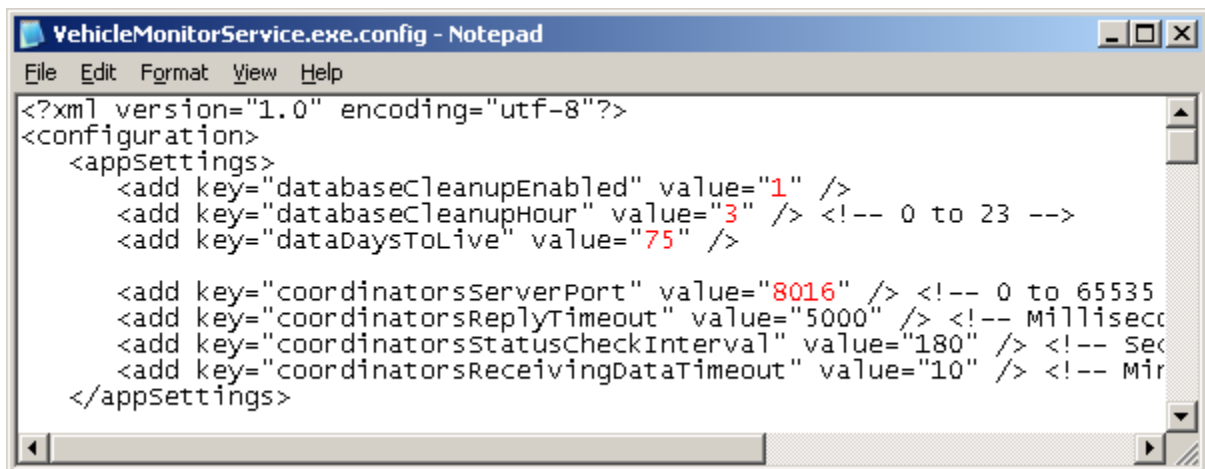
VehicleMonitorService.exe.config - Notepad

File Edit Format View Help

<?xml version="1.0" encoding="utf-8"?>
<configuration>
<appSettings>
<add key="databaseCleanupEnabled" value="1" />
<add key="databaseCleanupHour" value="3" /> <!-- 0 to 23 -->
<add key="dataDaysToLive" value="75" />

<add key="coordinatorsServerPort" value="8016" /> <!-- 0 to 65535
<add key="coordinatorsReplyTimeout" value="5000" /> <!-- Milliseco
<add key="coordinatorsStatusCheckInterval" value="180" /> <!-- Se
<add key="coordinatorsReceivingDataTimeout" value="10" /> <!-- Mir
</appSettings>